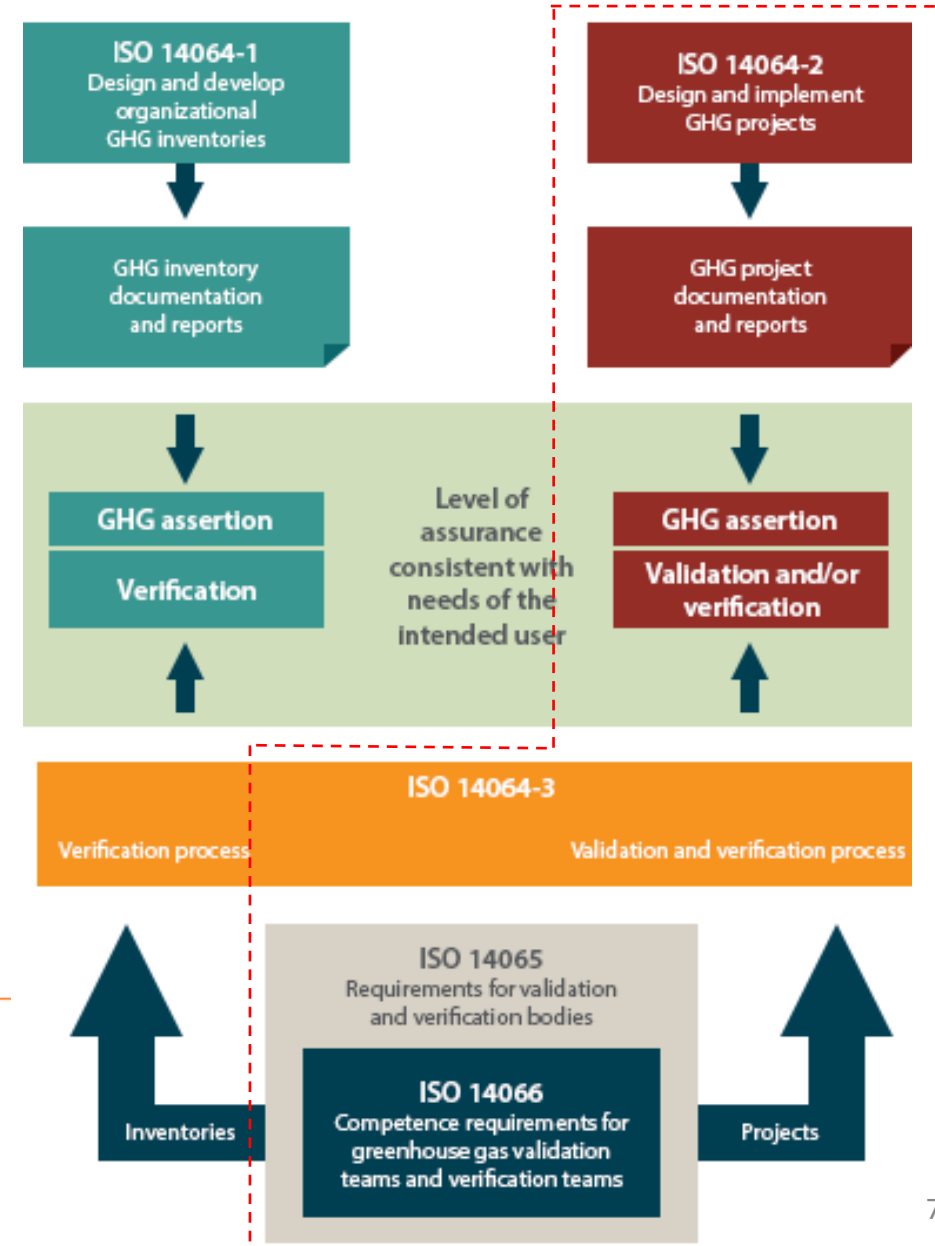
ISO 14064-1
Design and develop organizational GHG inventories

GHG inventory documentation and reports

ISO 14064-2
Design and implement GHG projects

GHG project documentation and reports

GHG assertion

Verification

Level of assurance consistent with needs of the intended user

GHG assertion

Validation and/or verification

ISO 14064-3

Verification process

Validation and verification process

ISO 14065
Requirements for validation and verification bodies

ISO 14066
Competence requirements for greenhouse gas validation teams and verification teams

Inventories

Projects

7